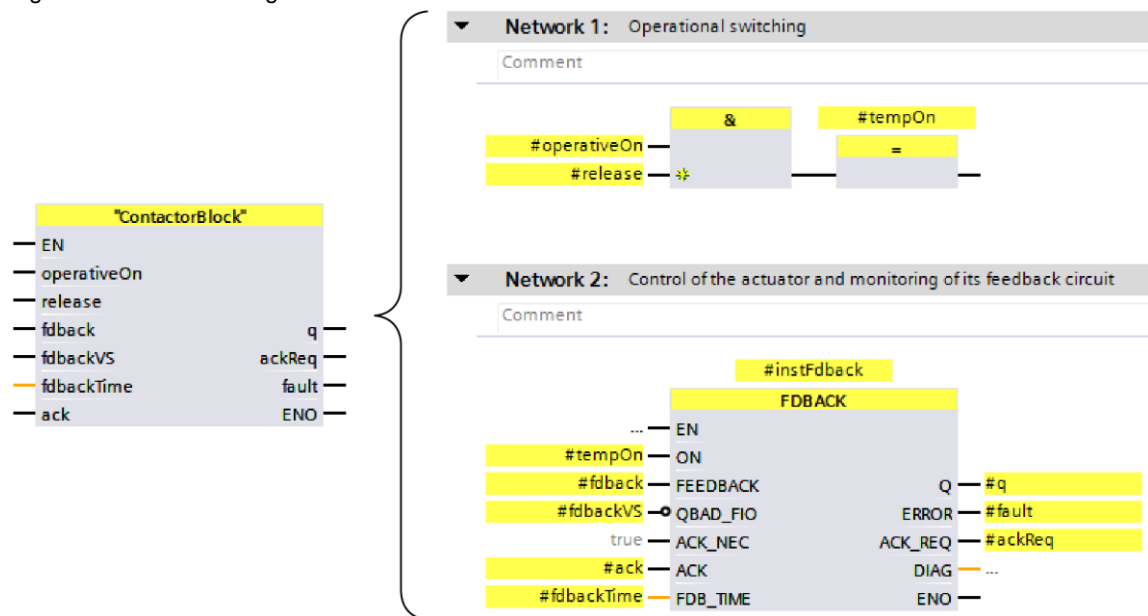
"ContactorBlock"
EN
operativeOn
release
fdback
fdbackVS
fdbackTime
ack
q
ackReq
fault
ENO

Network 1: Operational switching
Comment
&
#tempOn
#operativeOn
#release
=

Network 2: Control of the actuator and monitoring of its feedback circuit
Comment
#instFdback
FDBACK
... EN
#tempOn ON
#fdback FEEDBACK
#fdbackVS QBAD_FIO
true ACK_NEC
#ack ACK
#fdbackTime FDB_TIME
Q #q
ERROR #fault
ACK_REQ #ackReq
DIAG ...
ENO